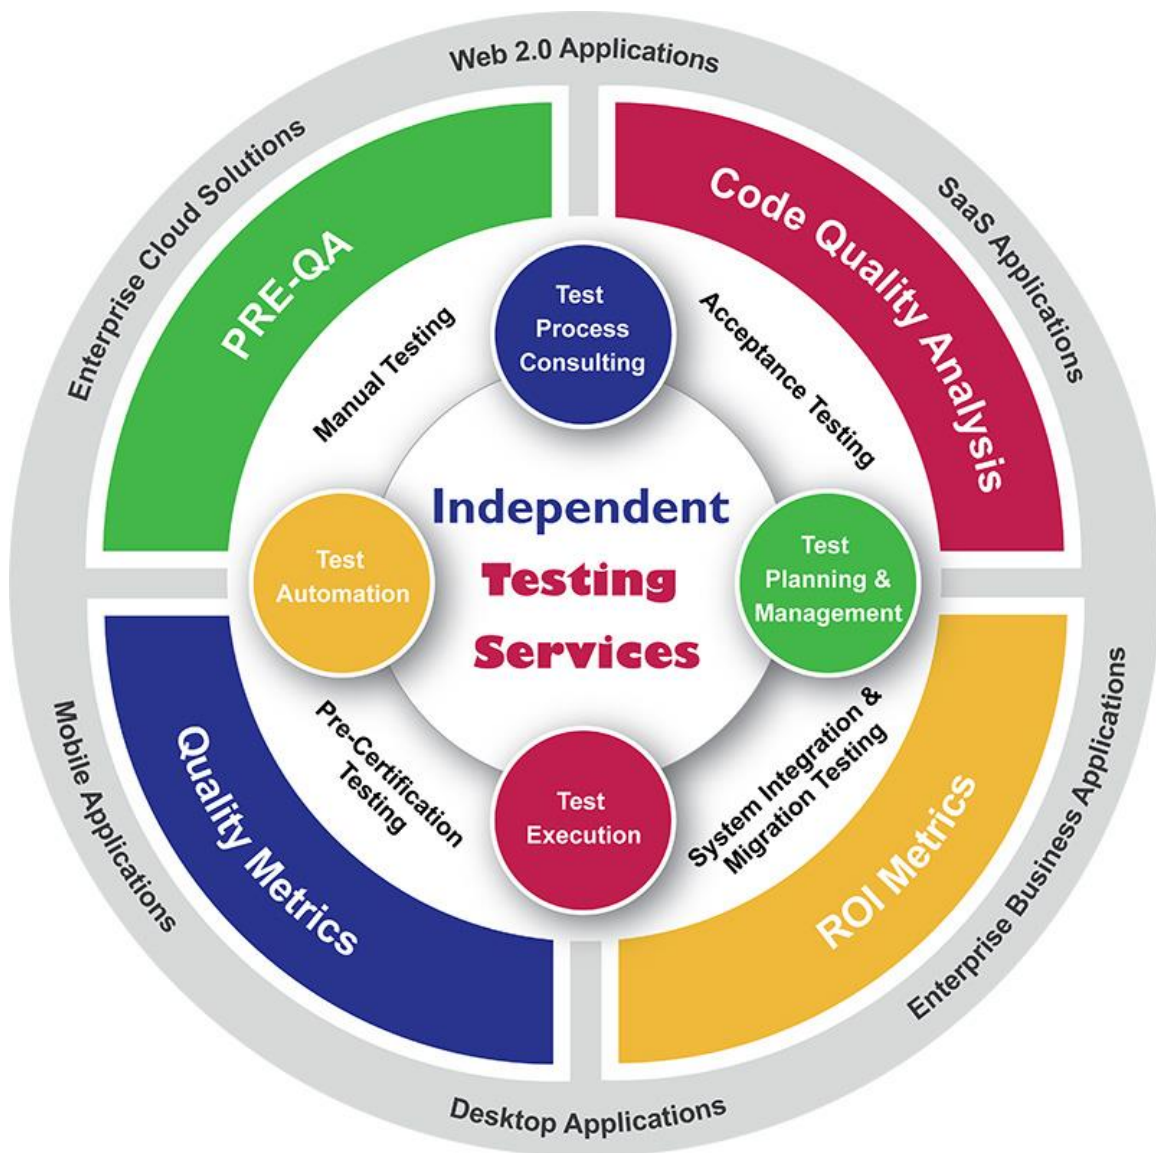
Web 2.0 Applications

SaaS Applications

Enterprise Business Applications

Desktop Applications

Mobile Applications

Enterprise Cloud Solutions

PRE-QA

Code Quality Analysis

ROI Metrics

Quality Metrics

Manual Testing

Acceptance Testing

System Integration & Migration Testing

Pre-Certification Testing

Test Process Consulting

Test Planning & Management

Test Execution

Test Automation

Independent Testing Services